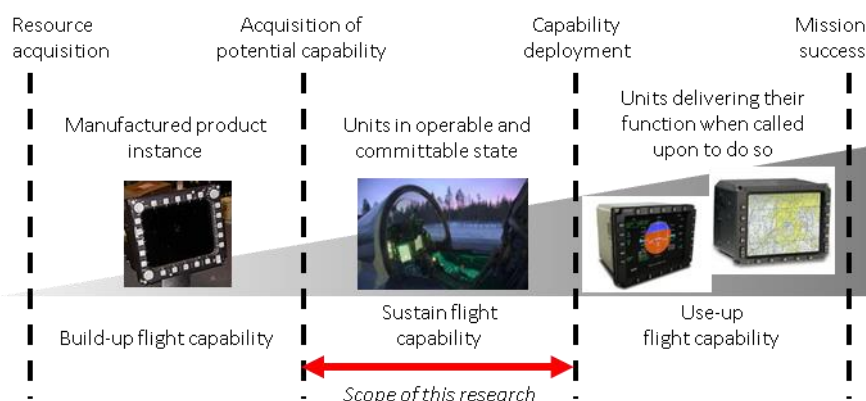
Resource acquisition

Acquisition of potential capability

Capability deployment

Mission success

Manufactured product instance

Units in operable and committable state

Units delivering their function when called upon to do so

Build-up flight capability

Sustain flight capability

Use-up flight capability

Scope of this research